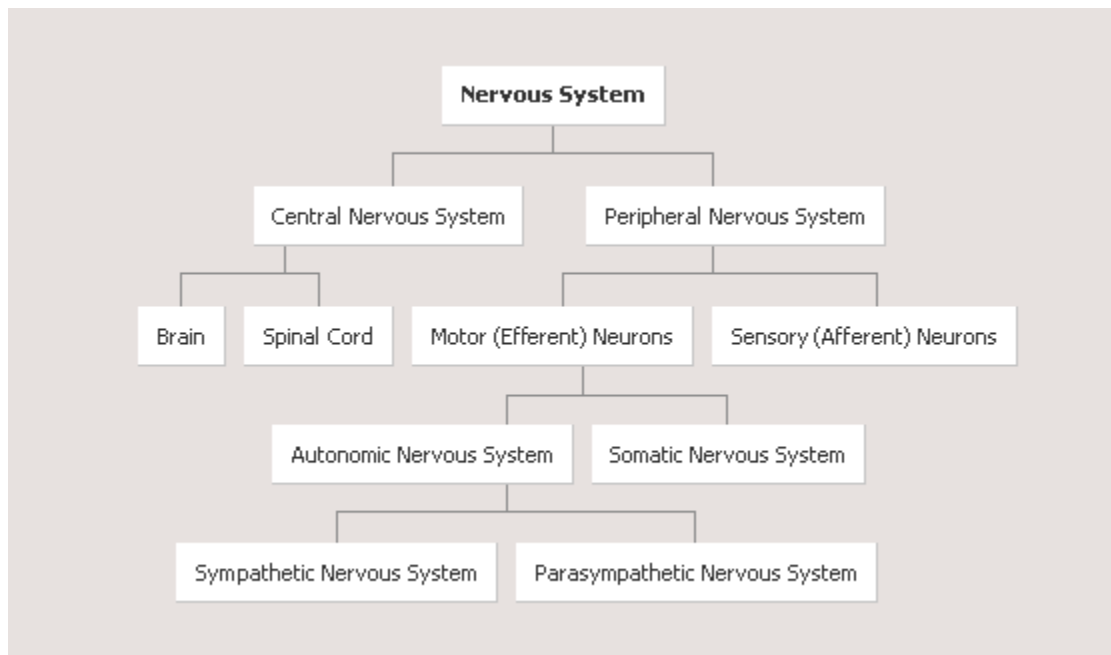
Nervous System

Central Nervous System

Peripheral Nervous System

Brain

Spinal Cord

Motor (Efferent) Neurons

Sensory (Afferent) Neurons

Autonomic Nervous System

Somatic Nervous System

Sympathetic Nervous System

Parasympathetic Nervous System